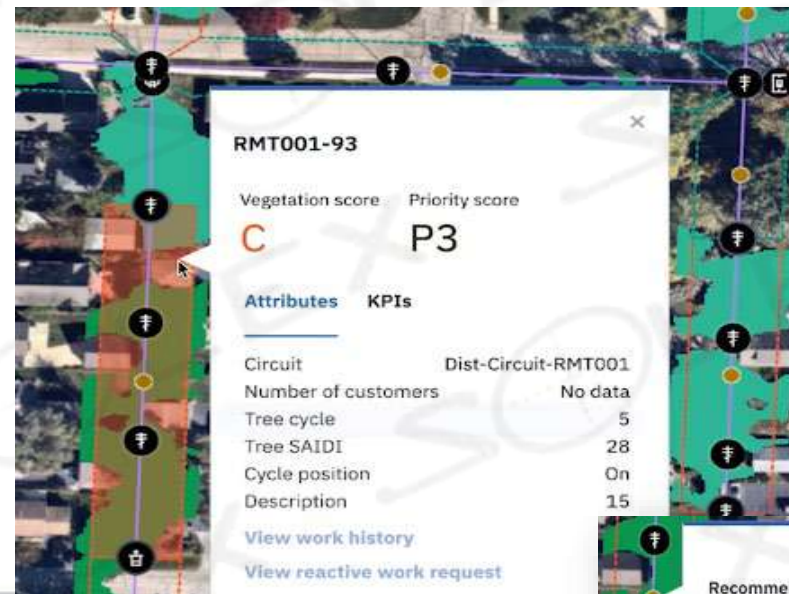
RMT001-93

×

Vegetation score
C

Priority score
P3

Attributes KPIs

| | |
|---|---|
| Circuit | Dist-Circuit-RMT001 |
| Number of customers | No data |
| Tree cycle | 5 |
| Tree SAIDI | 28 |
| Cycle position | On |
| Description | 15 |

View work history

View reactive work request

Recomme